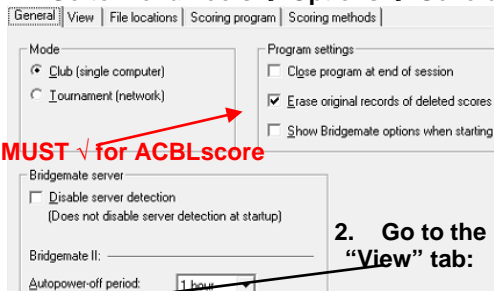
General | View | File locations | Scoring program | Scoring methods

Mode
Club (single computer)
Tournament (network)

Program settings
Close program at end of session
Erase original records of deleted scores
Show Bridgemate options when starting

MUST √ for ACBLscore

Bridgemate server
Disable server detection
(Does not disable server detection at startup)

Bridgemate II:
Autopower-off period: 1 hour

2. Go to the "View" tab: